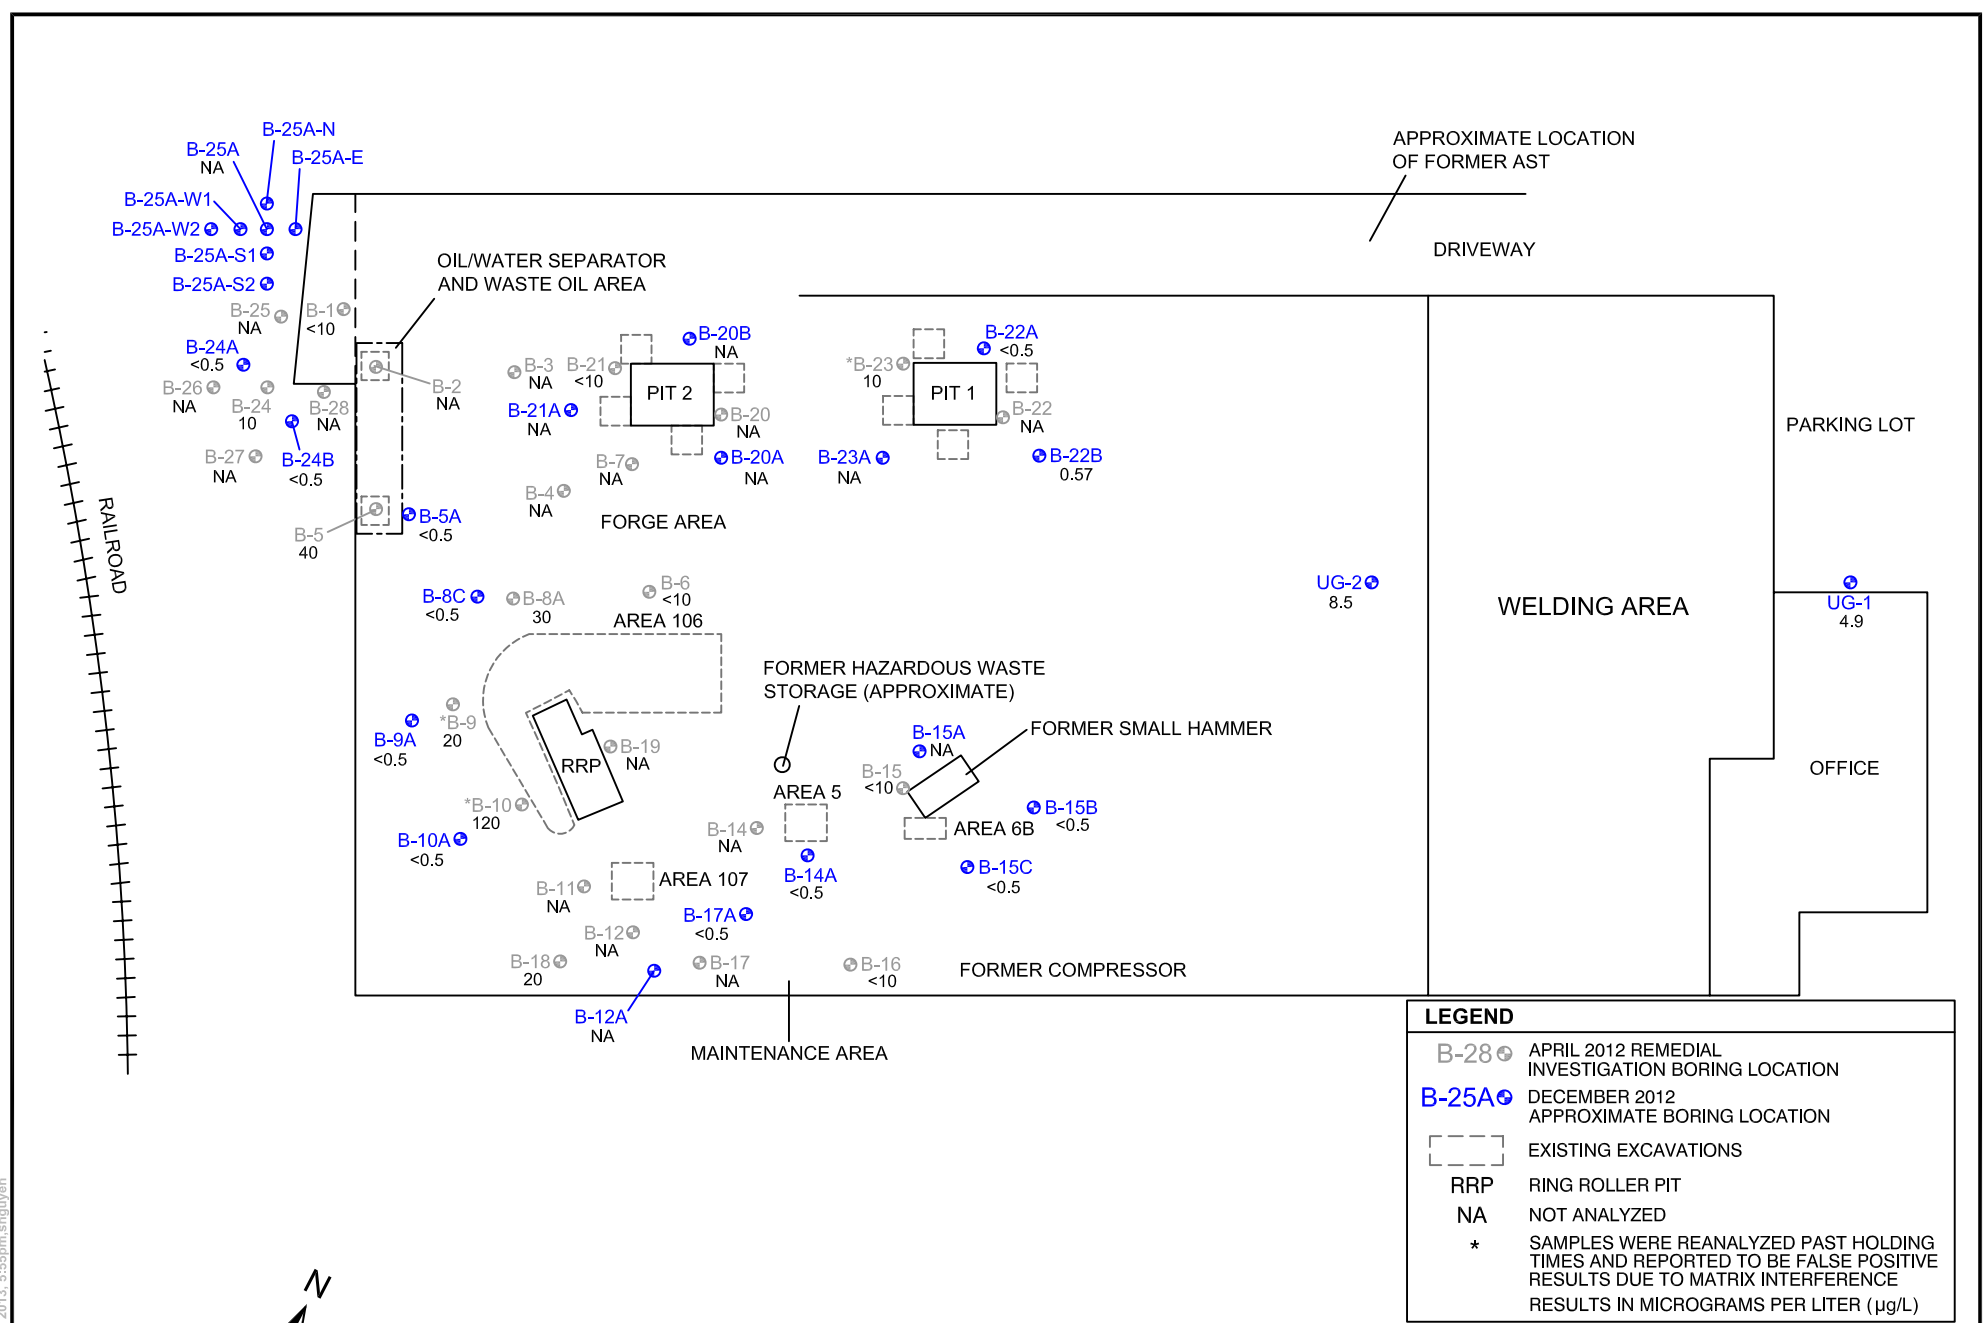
B-25A-N
B-25A
NA
B-25A-E
B-25A-W1
B-25A-W2
B-25A-S1
B-25A-S2
B-25
NA
B-1
<10
B-24A
<0.5
B-26
NA
B-24
10
B-28
NA
B-27
NA
B-24B
<0.5
B-5
40
B-5A
<0.5
B-2
NA

APPROXIMATE LOCATION OF FORMER AST

DRIVEWAY

OIL/WATER SEPARATOR AND WASTE OIL AREA

B-3
NA
B-21
<10
B-20B
NA
PIT 2
B-21A
NA
B-20
NA
B-7
NA
B-20A
NA
B-4
NA
FORGE AREA

*B-23
10
B-22A
<0.5
PIT 1
B-22
NA
B-23A
NA
B-22B
0.57

PARKING LOT

RAILROAD

B-8C
<0.5
B-8A
30
B-6
<10
AREA 106

UG-2
8.5

WELDING AREA

UG-1
4.9

FORMER HAZARDOUS WASTE STORAGE (APPROXIMATE)

B-9A
<0.5
*B-9
20
RRP
B-19
NA
*B-10
120
B-10A
<0.5

AREA 5
B-15A
NA
FORMER SMALL HAMMER
B-15
<10
AREA 6B
B-15B
<0.5
B-15C
<0.5

OFFICE

B-14
NA
B-14A
<0.5
B-11
NA
AREA 107
B-17A
<0.5
B-12
NA
B-18
20
B-17
NA
B-16
<10
FORMER COMPRESSOR
B-12A
NA
MAINTENANCE AREA

N

LEGEND
B-28 APRIL 2012 REMEDIAL INVESTIGATION BORING LOCATION
B-25A DECEMBER 2012 APPROXIMATE BORING LOCATION
EXISTING EXCAVATIONS
RRP RING ROLLER PIT
NA NOT ANALYZED
* SAMPLES WERE REANALYZED PAST HOLDING TIMES AND REPORTED TO BE FALSE POSITIVE RESULTS DUE TO MATRIX INTERFERENCE
RESULTS IN MICROGRAMS PER LITER (μg/L)

2013, 3:55pm, snguyen